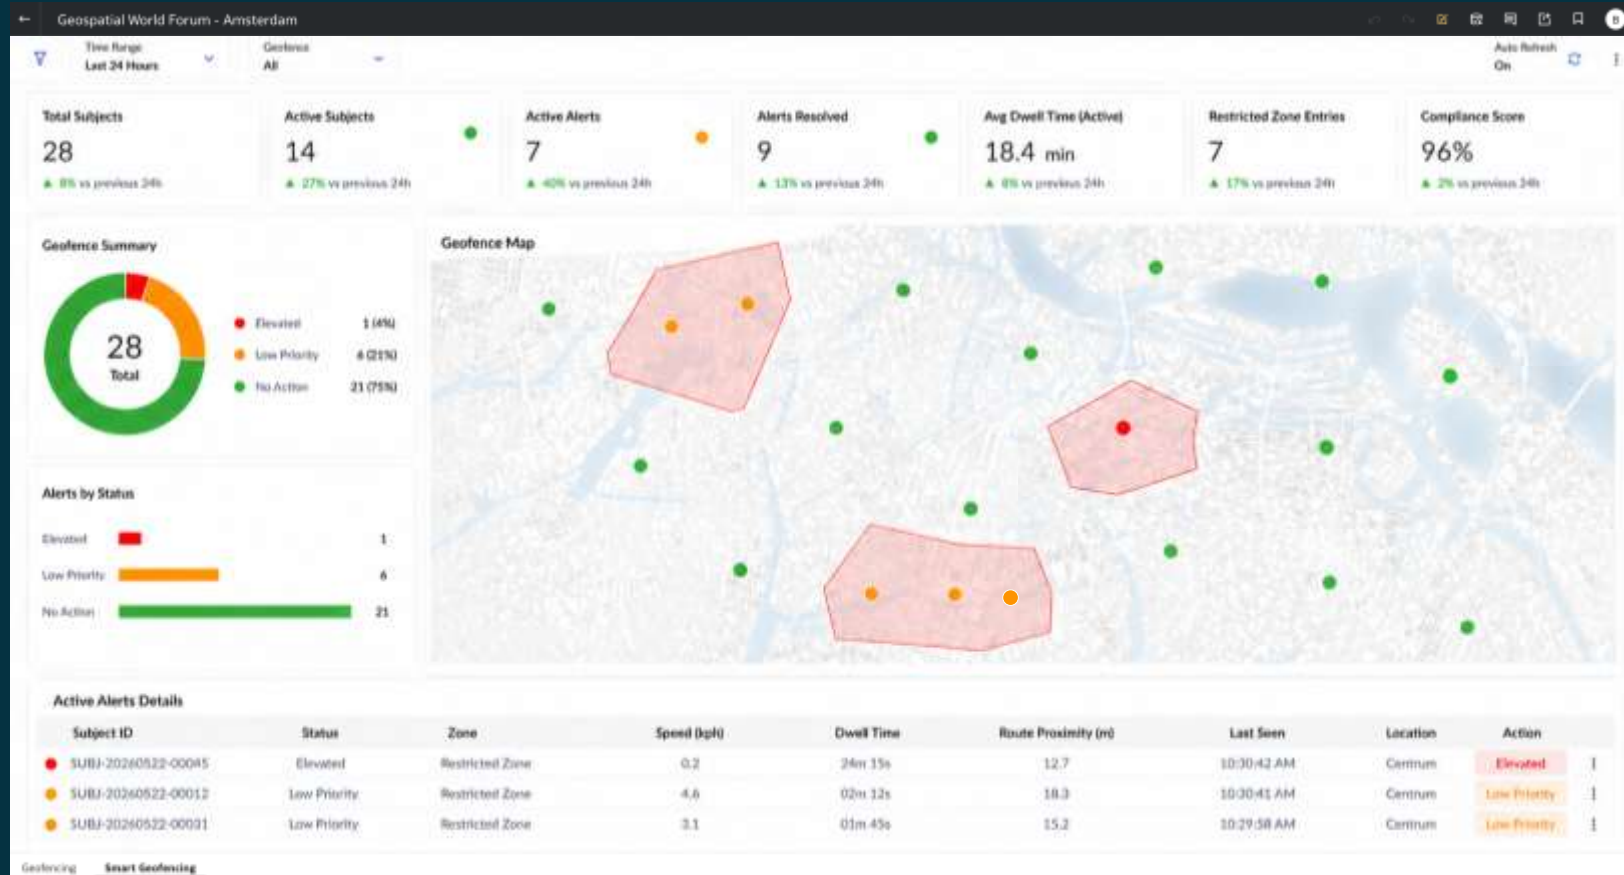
Geospatial World Forum - Amsterdam

Time Range
Last 24 Hours

Geofence
All

Auto Refresh
On

Total Subjects
28
8% vs previous 24h

Active Subjects
14
27% vs previous 24h

Active Alerts
7
40% vs previous 24h

Alerts Resolved
9
13% vs previous 24h

Avg Dwell Time (Active)
18.4 min
8% vs previous 24h

Restricted Zone Entries
7
17% vs previous 24h

Compliance Score
96%
2% vs previous 24h

Geofence Summary

28
Total

Elevated 1 (4%)
Low Priority 6 (21%)
No Action 21 (75%)

Geofence Map

Alerts by Status

Elevated 1
Low Priority 6
No Action 21

Active Alerts Details

| Subject ID | Status | Zone | Speed (kph) | Dwell Time | Route Proximity (m) | Last Seen | Location | Action |
|---|---|---|---|---|---|---|---|---|
| SUBJ-20260522-00045 | Elevated | Restricted Zone | 0.2 | 24m 15s | 12.7 | 10:30:42 AM | Centrum | Elevated |
| SUBJ-20260522-00012 | Low Priority | Restricted Zone | 4.6 | 02m 12s | 18.3 | 10:30:41 AM | Centrum | Low Priority |
| SUBJ-20260522-00031 | Low Priority | Restricted Zone | 3.1 | 01m 45s | 15.2 | 10:29:58 AM | Centrum | Low Priority |

Geofencing Smart Geofencing